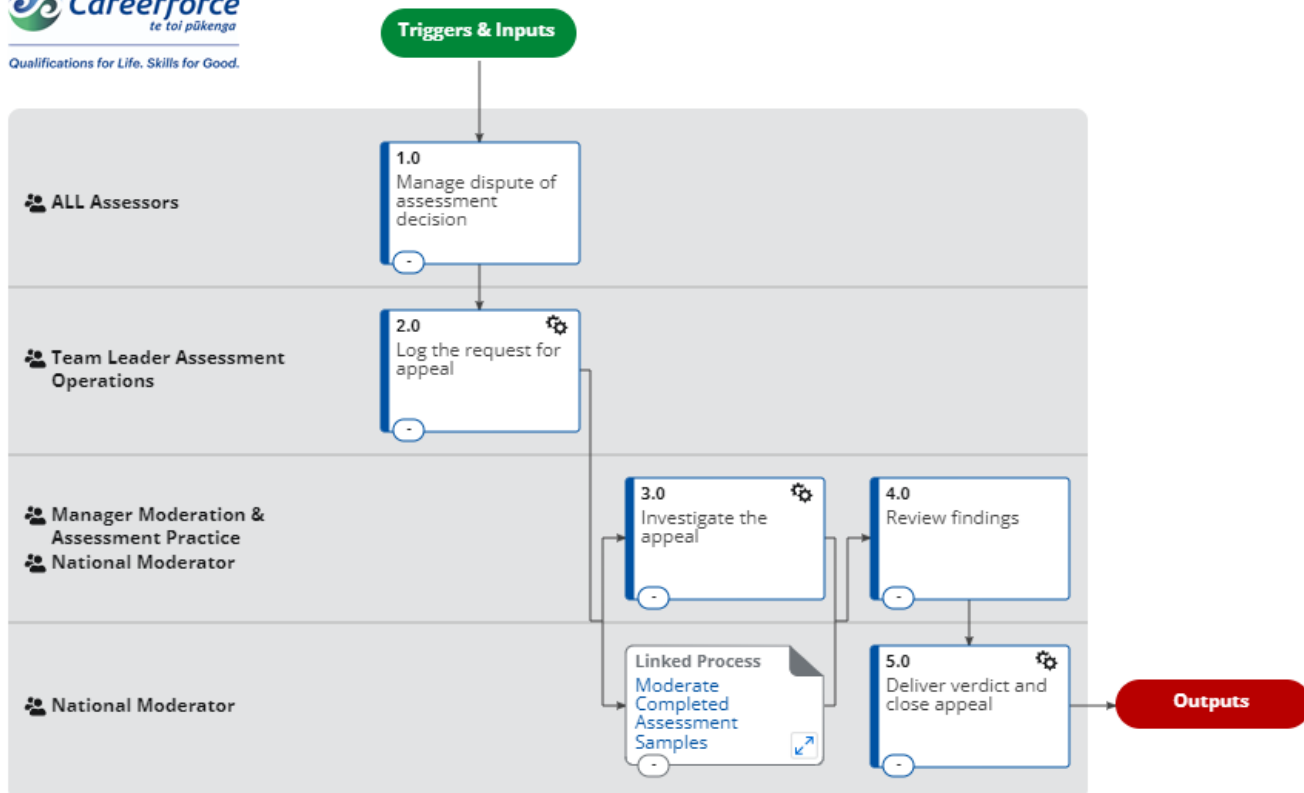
Careerforce
te toi pūkenga
Qualifications for Life. Skills for Good.

Triggers & Inputs

ALL Assessors

1.0
Manage dispute of assessment decision
-

Team Leader Assessment Operations

2.0
Log the request for appeal
-

Manager Moderation & Assessment Practice
National Moderator

3.0
Investigate the appeal
-

4.0
Review findings
-

National Moderator

Linked Process
Moderate Completed Assessment Samples
-

5.0
Deliver verdict and close appeal
-

Outputs